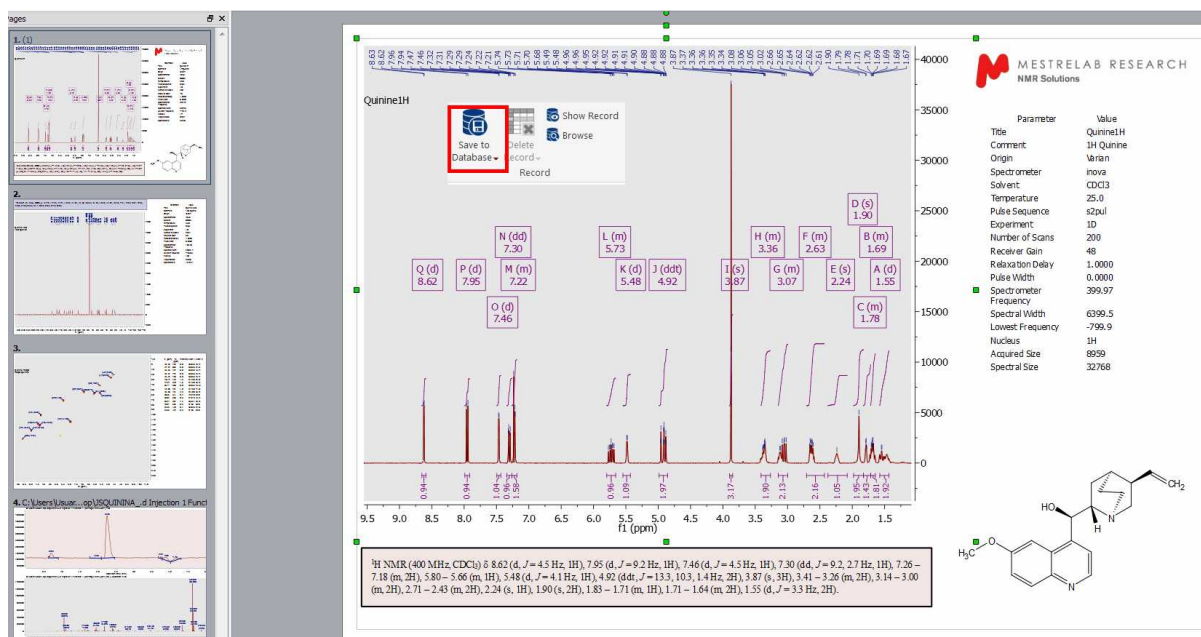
Pages

1. (1)

2.

3.

4. C:\Users\Usuar...op\USQUININA_.d Injection 1 Funct

8.63 8.62 7.96 7.94 7.47 7.46 7.32 7.31 7.29 7.24 7.22 7.21 5.74 5.73 5.71 5.70 5.68 5.49 5.48 4.96 4.96 4.95 4.92 4.92 4.91 4.91 4.90 4.89 4.88 4.88 3.87 3.37 3.36 3.35 3.34 3.08 3.06 3.05 3.02 2.66 2.65 2.64 2.62 2.61 1.90 1.79 1.78 1.71 1.70 1.69 1.69 1.68 1.67

Quinine1H

Save to Database

Delete Record

Show Record

Browse

Record

N (dd) 7.30

L (m) 5.73

H (m) 3.36

F (m) 2.63

D (s) 1.90

B (m) 1.69

Q (d) 8.62

P (d) 7.95

M (m) 7.22

K (d) 5.48

J (ddt) 4.92

I (s) 3.87

G (m) 3.07

E (s) 2.24

A (d) 1.55

O (d) 7.46

C (m) 1.78

40000 35000 30000 25000 20000 15000 10000 5000 0

0.94 0.94 1.04 0.96 1.98 0.96 1.09 1.97 3.17 1.90 2.13 2.16 1.05 1.95 1.43 1.81 1.92

9.5 9.0 8.5 8.0 7.5 7.0 6.5 6.0 5.5 5.0 4.5 4.0 3.5 3.0 2.5 2.0 1.5

f1 (ppm)

$^1$H NMR (400 MHz, $CDCl_3$) δ 8.62 (d, $J$ = 4.5 Hz, 1H), 7.95 (d, $J$ = 9.2 Hz, 1H), 7.46 (d, $J$ = 4.5 Hz, 1H), 7.30 (dd, $J$ = 9.2, 2.7 Hz, 1H), 7.26 – 7.18 (m, 2H), 5.80 – 5.66 (m, 1H), 5.48 (d, $J$ = 4.1 Hz, 1H), 4.92 (ddt, $J$ = 13.3, 10.3, 1.4 Hz, 2H), 3.87 (s, 3H), 3.41 – 3.26 (m, 2H), 3.14 – 3.00 (m, 2H), 2.71 – 2.43 (m, 2H), 2.24 (s, 1H), 1.90 (s, 2H), 1.83 – 1.71 (m, 1H), 1.71 – 1.64 (m, 2H), 1.55 (d, $J$ = 3.3 Hz, 2H).

MESTRELAB RESEARCH
NMR Solutions

| Parameter | Value |
|---|---|
| Title | Quinine1H |
| Comment | 1H Quinine |
| Origin | Varian |
| Spectrometer | inova |
| Solvent | CDCl3 |
| Temperature | 25.0 |
| Pulse Sequence | s2pul |
| Experiment | 1D |
| Number of Scans | 200 |
| Receiver Gain | 48 |
| Relaxation Delay | 1.0000 |
| Pulse Width | 0.0000 |
| Spectrometer Frequency | 399.97 |
| Spectral Width | 6399.5 |
| Lowest Frequency | -799.9 |
| Nucleus | 1H |
| Acquired Size | 8959 |
| Spectral Size | 32768 |

HO
H
N
$CH_2$
$H_3C$
O
N